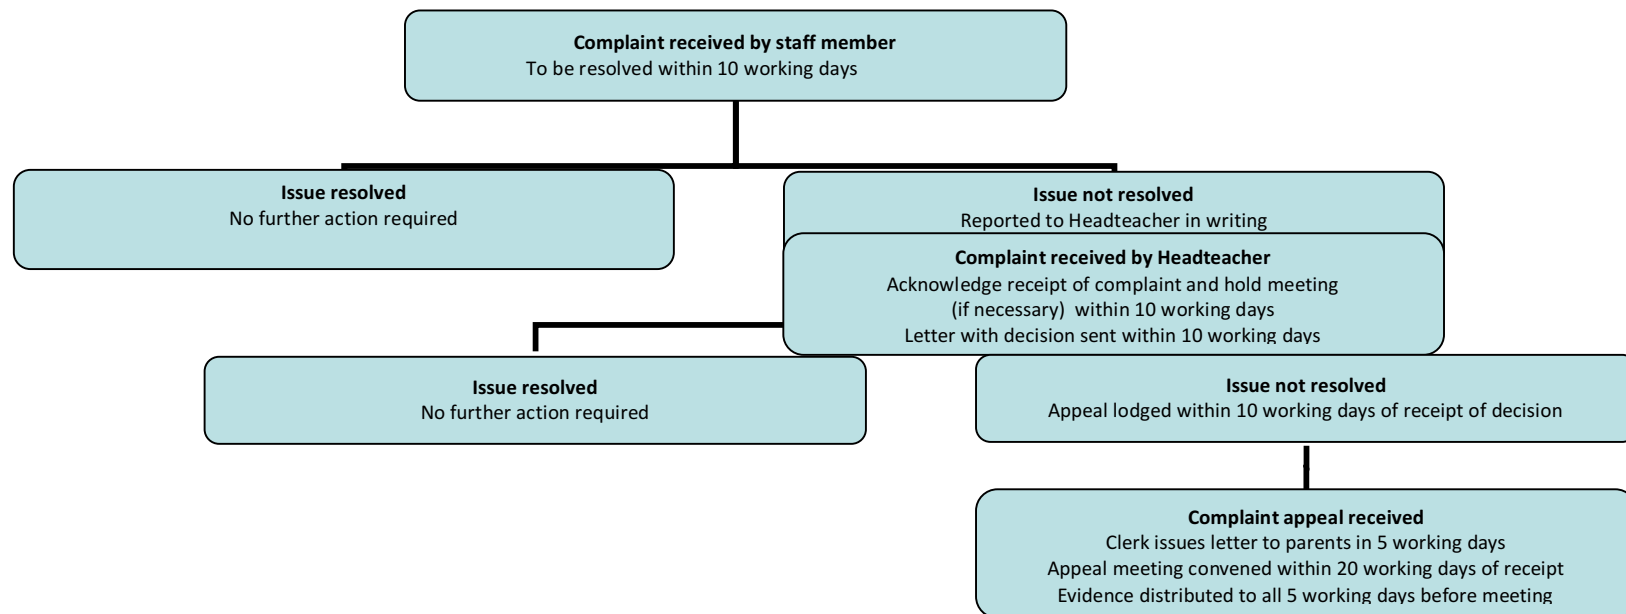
**Complaint received by staff member**
To be resolved within 10 working days

**Issue resolved**
No further action required

**Issue not resolved**
Reported to Headteacher in writing

**Complaint received by Headteacher**
Acknowledge receipt of complaint and hold meeting (if necessary) within 10 working days
Letter with decision sent within 10 working days

**Issue resolved**
No further action required

**Issue not resolved**
Appeal lodged within 10 working days of receipt of decision

**Complaint appeal received**
Clerk issues letter to parents in 5 working days
Appeal meeting convened within 20 working days of receipt
Evidence distributed to all 5 working days before meeting